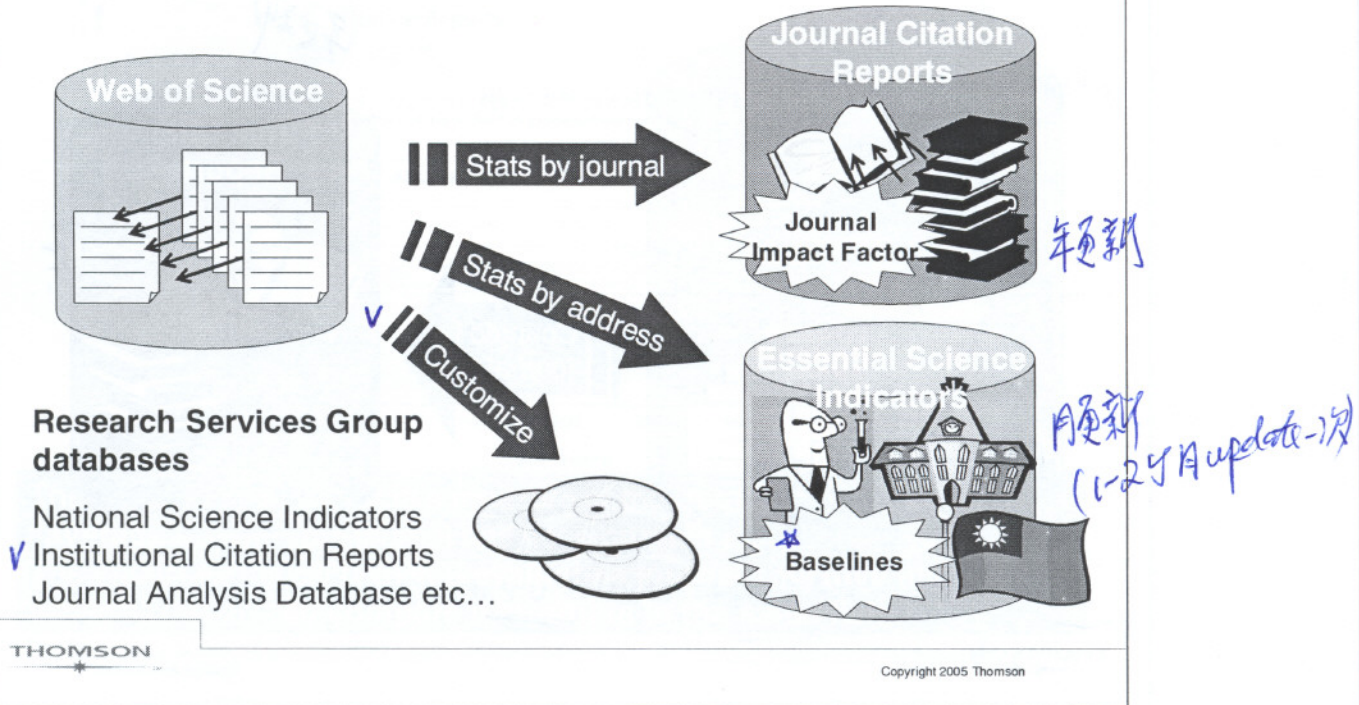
Web of Science

Stats by journal

Stats by address

V Customize

Journal Citation Reports

Journal Impact Factor

年更新

Essential Science Indicators

月更新 (1-2个月update一次)

Baselines

Research Services Group databases

National Science Indicators
V Institutional Citation Reports
Journal Analysis Database etc…

THOMSON

Copyright 2005 Thomson